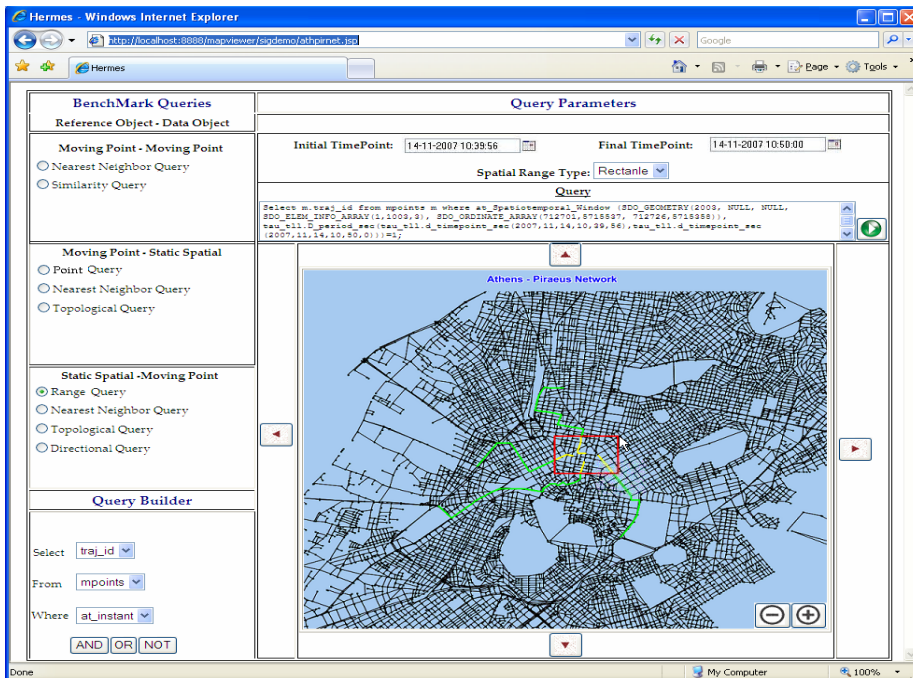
Hermes - Windows Internet Explorer

http://localhost:8888/mapviewer/sigdemo/athpirnet.jsp

Google

Hermes

Page · Tools ·

BenchMark Queries

Reference Object - Data Object

Moving Point - Moving Point

Nearest Neighbor Query

Similarity Query

Moving Point - Static Spatial

Point Query

Nearest Neighbor Query

Topological Query

Static Spatial -Moving Point

Range Query

Nearest Neighbor Query

Topological Query

Directional Query

Query Builder

Select traj_id

From mpoints

Where at_instant

AND OR NOT

Query Parameters

Initial TimePoint: 14-11-2007 10:39:56

Final TimePoint: 14-11-2007 10:50:00

Spatial Range Type: Rectanle

Query

Select m.traj_id from mpoints m where at_Spatiotemporal_Window (SDO_GEOMETRY(2003, NULL, NULL, SDO_ELEM_INFO_ARRAY(1,1003,3), SDO_ORDINATE_ARRAY(712701,5715537, 712726,5715358)), tau_tll.D_period_sec(tau_tll.d_timepoint_sec(2007,11,14,10,39,56),tau_tll.d_timepoint_sec (2007,11,14,10,50,0)))=1;

Athens - Piraeus Network

Done

My Computer

100%